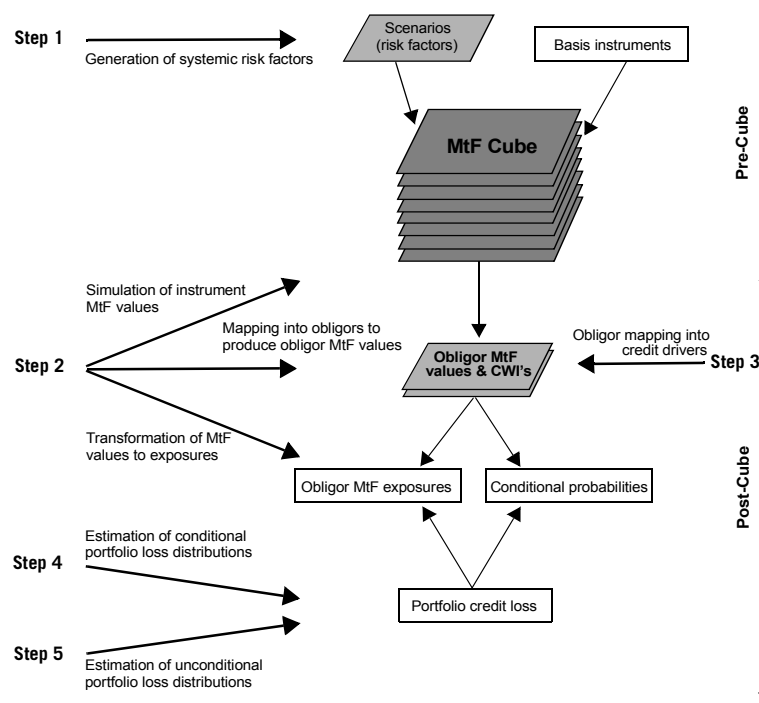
Step 1

Generation of systemic risk factors

Scenarios (risk factors)

Basis instruments

MtF Cube

Pre-Cube

Simulation of instrument MtF values

Mapping into obligors to produce obligor MtF values

Step 2

Obligor mapping into credit drivers

Step 3

Obligor MtF values & CWI's

Transformation of MtF values to exposures

Obligor MtF exposures

Conditional probabilities

Post-Cube

Estimation of conditional portfolio loss distributions

Step 4

Portfolio credit loss

Step 5

Estimation of unconditional portfolio loss distributions